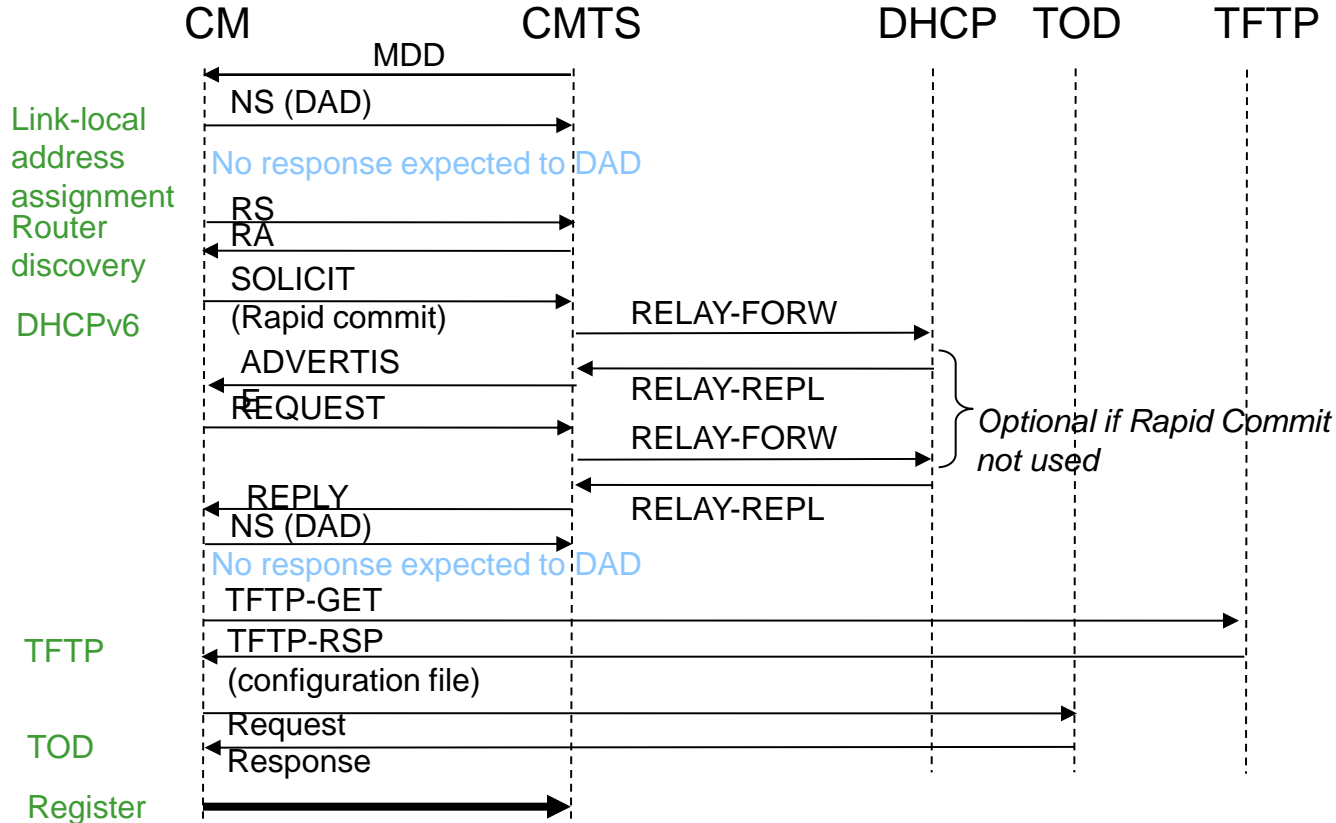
CM CMTS DHCP TOD TFTP

MDD

Link-local address assignment

NS (DAD)

No response expected to DAD

Router discovery

RS

RA

DHCPv6

SOLICIT (Rapid commit)

RELAY-FORW

ADVERTISE

RELAY-REPL

REQUEST

RELAY-FORW

Optional if Rapid Commit not used

REPLY

RELAY-REPL

NS (DAD)

No response expected to DAD

TFTP

TFTP-GET

TFTP-RSP (configuration file)

TOD

Request

Response

Register